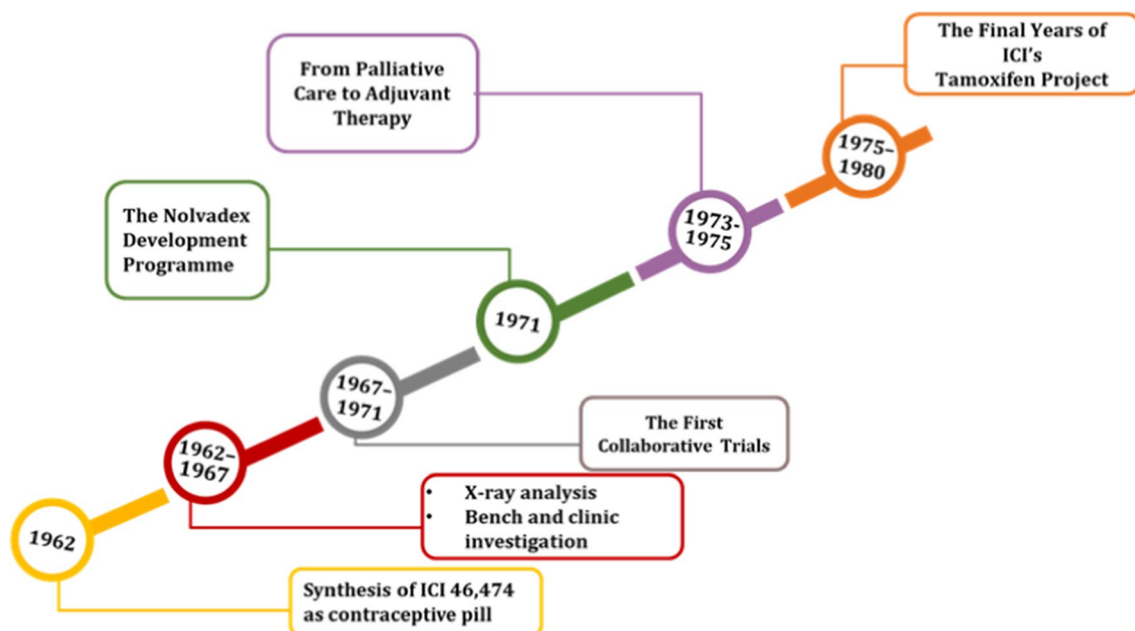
The Final Years of ICI's Tamoxifen Project

From Palliative Care to Adjuvant Therapy

1975-1980

The Nolvadex Development Programme

1973-1975

1971

1967-1971

The First Collaborative Trials

1962-1967

- X-ray analysis
- Bench and clinic investigation

1962

Synthesis of ICI 46,474 as contraceptive pill